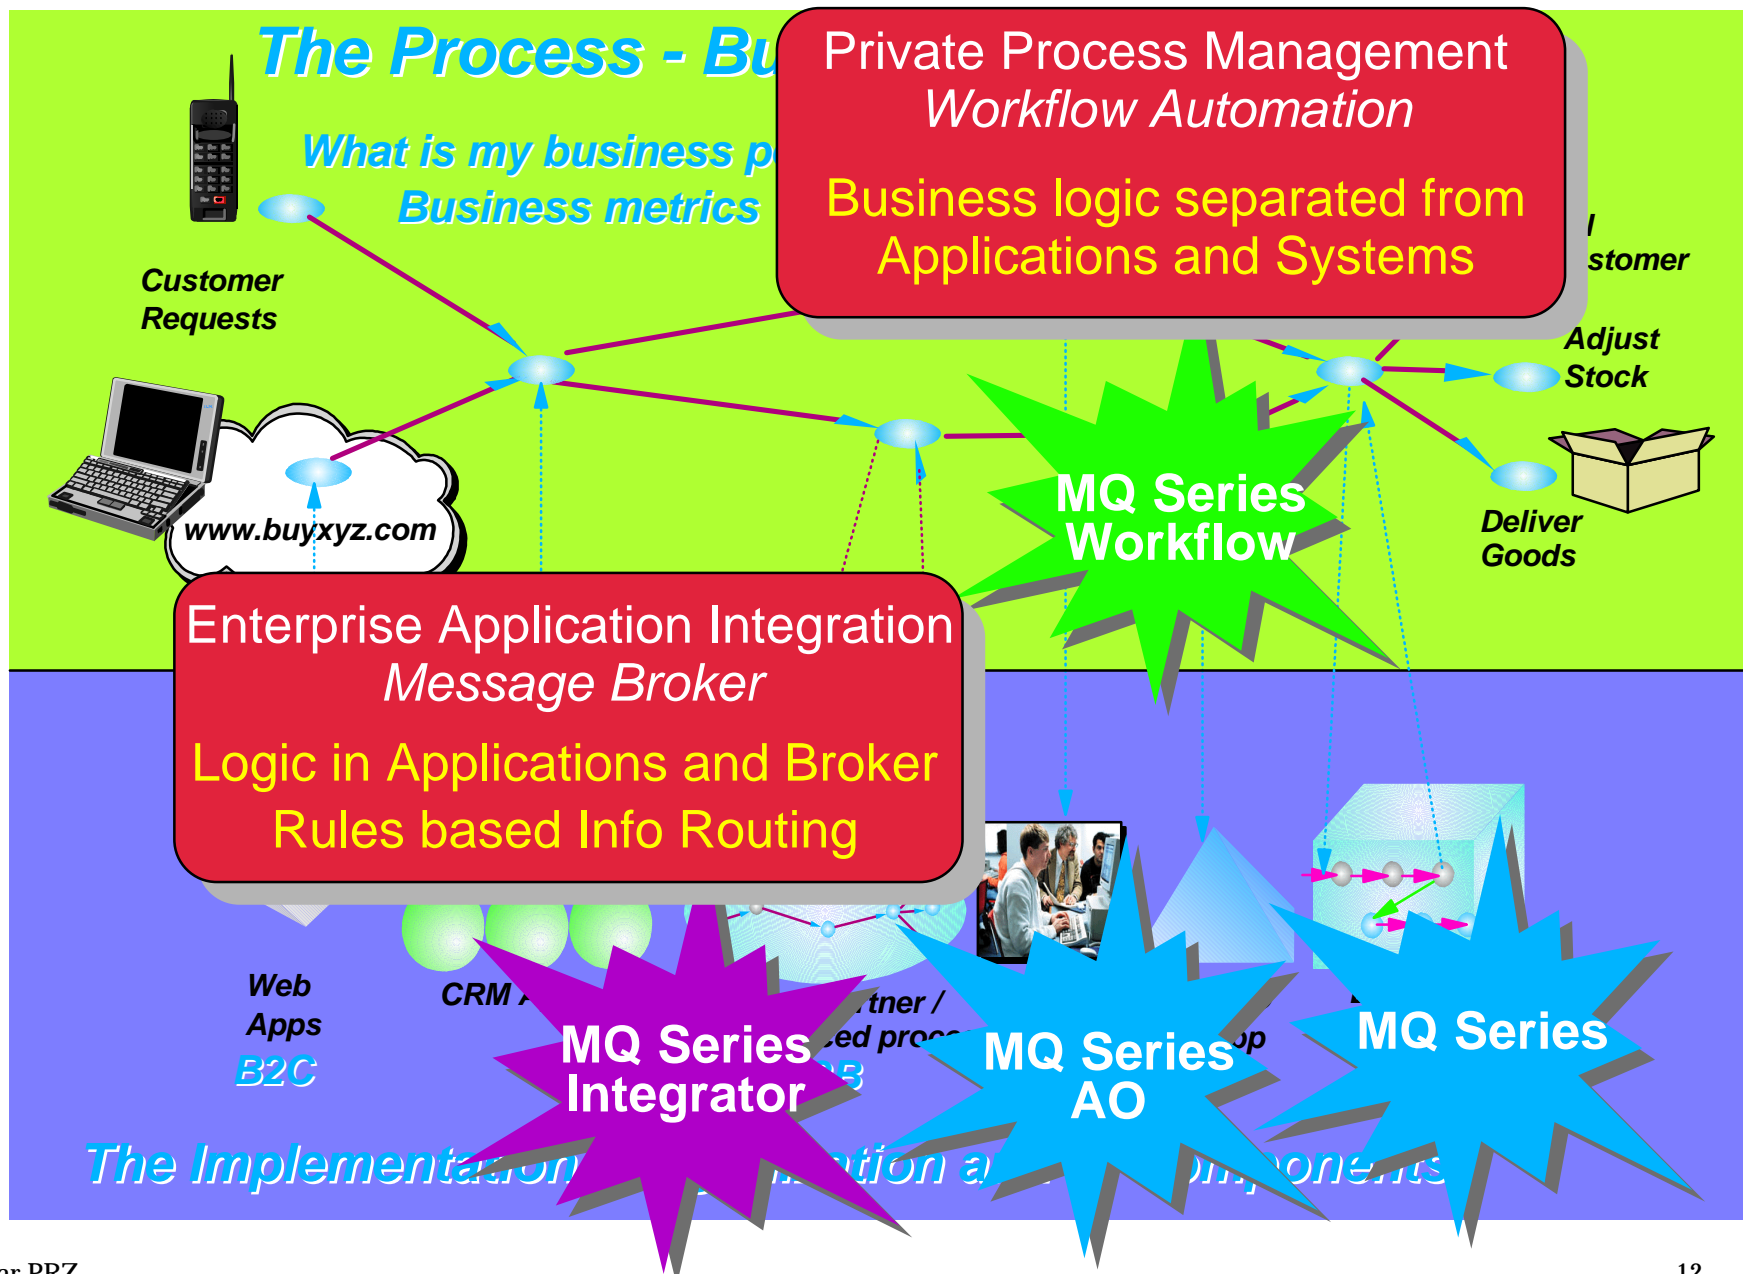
The Process - Bu

What is my business p
Business metrics

Private Process Management
Workflow Automation

Business logic separated from
Applications and Systems

Customer
Requests

stomer

Adjust
Stock

www.buyxyz.com

MQ Series
Workflow

Deliver
Goods

Enterprise Application Integration
Message Broker

Logic in Applications and Broker
Rules based Info Routing

Web
Apps
B2C

CRM

tner /
ed proc

MQ Series
Integrator

MQ Series
AO

op

MQ Series

The Implementation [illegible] ation a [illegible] omponents

PRZ

12